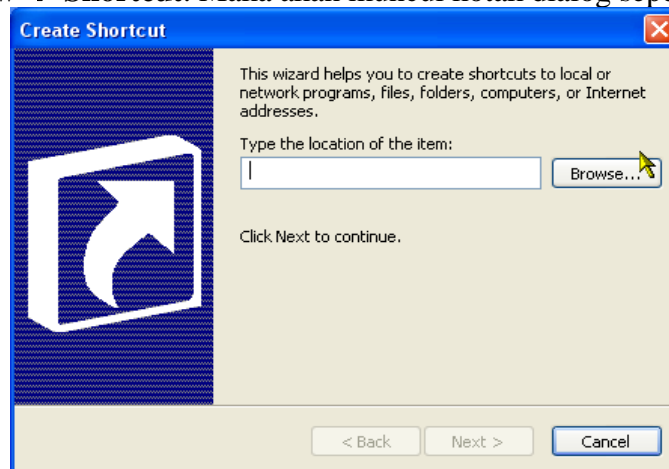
Create Shortcut

This wizard helps you to create shortcuts to local or network programs, files, folders, computers, or Internet addresses.

Type the location of the item:

Browse...

Click Next to continue.

< Back
Next >
Cancel